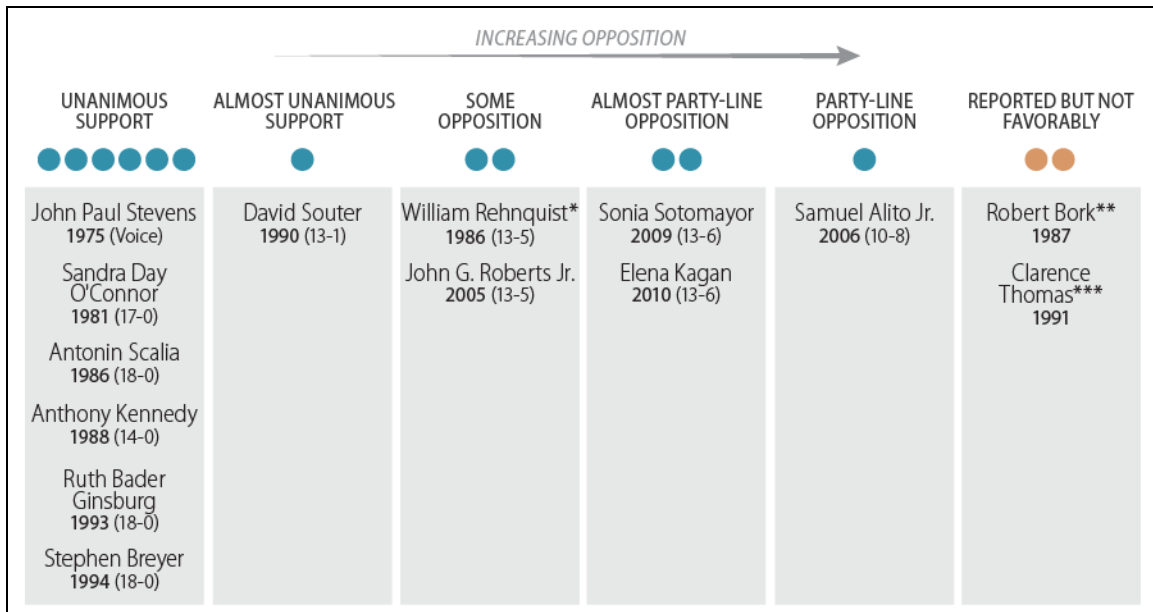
INCREASING OPPOSITION

| UNANIMOUS SUPPORT | ALMOST UNANIMOUS SUPPORT | SOME OPPOSITION | ALMOST PARTY-LINE OPPOSITION | PARTY-LINE OPPOSITION | REPORTED BUT NOT FAVORABLY |
|---|---|---|---|---|---|
| John Paul Stevens 1975 (Voice) | David Souter 1990 (13-1) | William Rehnquist* 1986 (13-5) | Sonia Sotomayor 2009 (13-6) | Samuel Alito Jr. 2006 (10-8) | Robert Bork** 1987 |
| Sandra Day O'Connor 1981 (17-0) | | John G. Roberts Jr. 2005 (13-5) | Elena Kagan 2010 (13-6) | | Clarence Thomas*** 1991 |
| Antonin Scalia 1986 (18-0) | | | | | |
| Anthony Kennedy 1988 (14-0) | | | | | |
| Ruth Bader Ginsburg 1993 (18-0) | | | | | |
| Stephen Breyer 1994 (18-0) | | | | | |